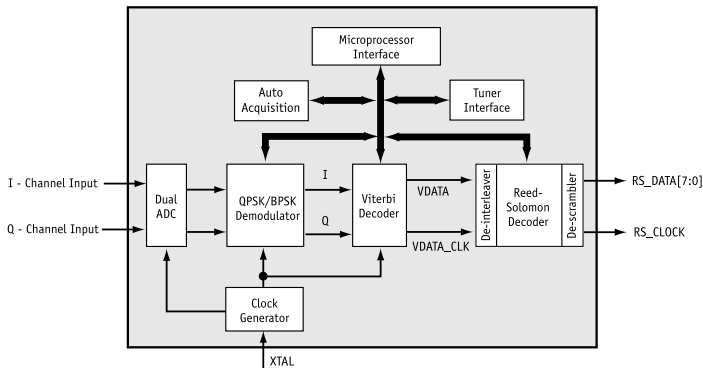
Microprocessor Interface

Auto Acquisition

Tuner Interface

I - Channel Input

Q - Channel Input

Dual ADC

QPSK/BPSK Demodulator

I

Q

Viterbi Decoder

VDATA

VDATA_CLK

De-interleaver

Reed-Solomon Decoder

De-scrambler

RS_DATA[7:0]

RS_CLOCK

Clock Generator

XTAL